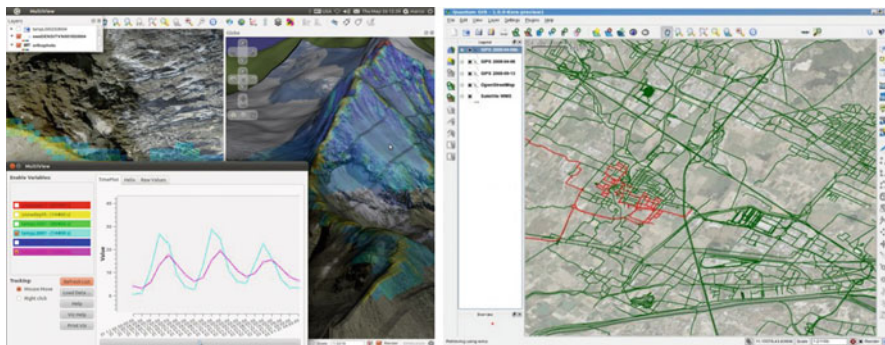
MultiView

Layers

Globe

MultiView

Enable Variables

TimePlot

Tracking

Mouse Move

Right click

Value

Quantum GIS

Layers

GPS 2008-04-06

GPS 2008-04-08

GPS 2008-05-11

OpenStreetMap

Satellite WMS

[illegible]